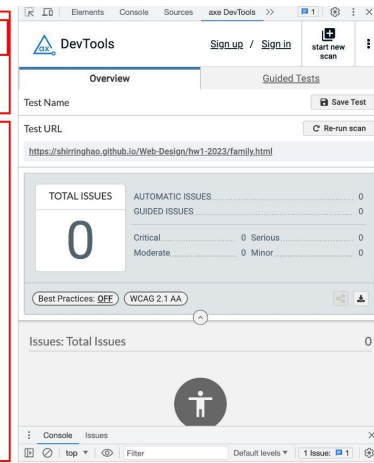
Elements Console Sources axe DevTools >> 1

DevTools Sign up / Sign in start new scan

Overview Guided Tests

Test Name Save Test

Test URL Re-run scan

https://shirringhao.github.io/Web-Design/hw1-2023/family.html

TOTAL ISSUES

0

AUTOMATIC ISSUES 0
GUIDED ISSUES 0

Critical 0 Serious 0
Moderate 0 Minor 0

Best Practices: OFF WCAG 2.1 AA

Issues: Total Issues 0

Console Issues

top Filter Default levels 1 Issue: 1